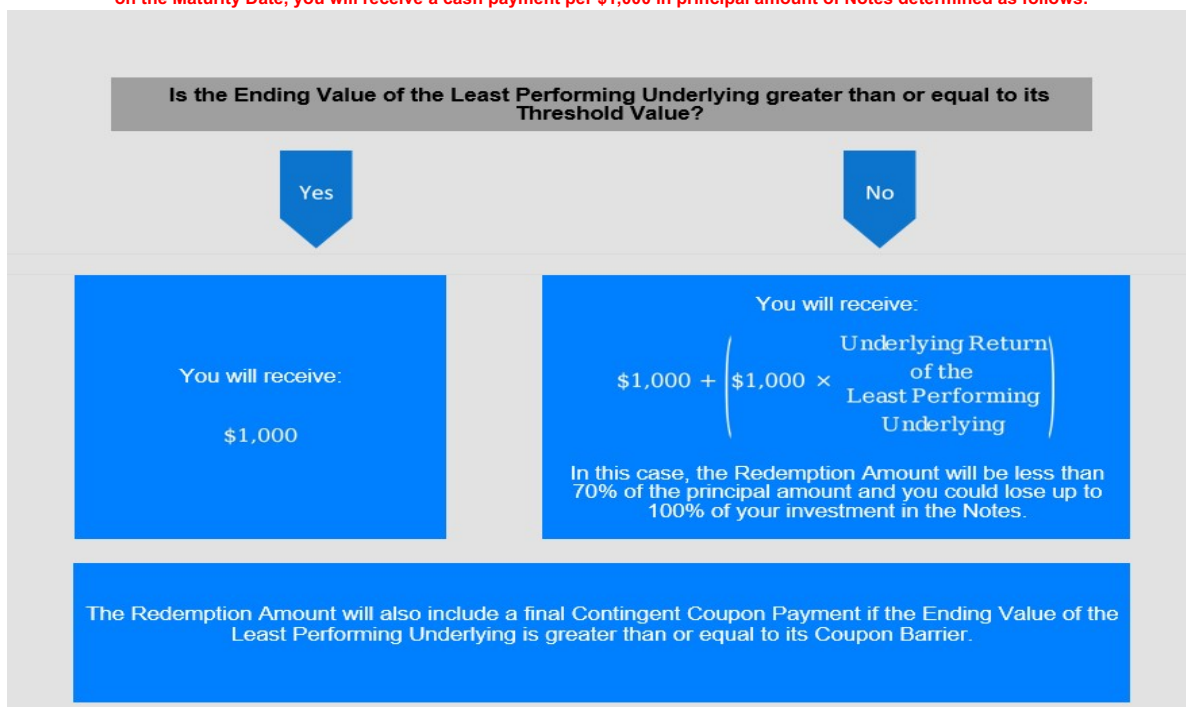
on the Maturity Date, you will receive a cash payment per $1,000 in principal amount of Notes determined as follows:

Is the Ending Value of the Least Performing Underlying greater than or equal to its Threshold Value?

Yes

No

You will receive:

$1,000

You will receive:

$\$1{,}000 + \left(\$1{,}000 \times \frac{\text{Underlying Return of the Least Performing Underlying}}{}\right)$

In this case, the Redemption Amount will be less than 70% of the principal amount and you could lose up to 100% of your investment in the Notes.

The Redemption Amount will also include a final Contingent Coupon Payment if the Ending Value of the Least Performing Underlying is greater than or equal to its Coupon Barrier.